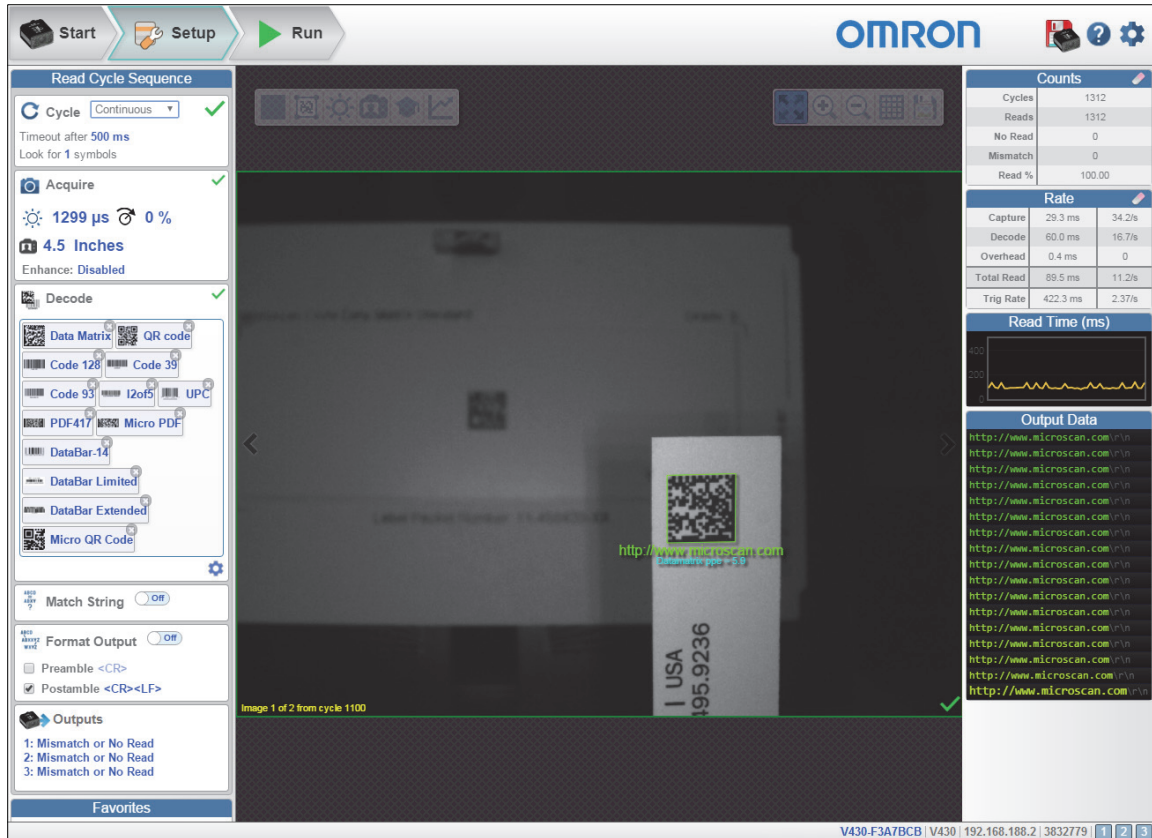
Start Setup Run

OMRON

Read Cycle Sequence

Cycle Continuous

Timeout after 500 ms
Look for 1 symbols

Acquire

1299 µs 0 %

4.5 Inches

Enhance: Disabled

Decode

Data Matrix QR code
Code 128 Code 39
Code 93 I2of5 UPC
PDF417 Micro PDF
DataBar-14
DataBar Limited
DataBar Extended
Micro QR Code

Match String Off

Format Output Off

Preamble <CR>
Postamble <CR><LF>

Outputs

1: Mismatch or No Read
2: Mismatch or No Read
3: Mismatch or No Read

Favorites

http://www.microscan.com

I USA
495.9236

Image 1 of 2 from cycle 1100

Counts

| | |
|---|---|
| Cycles | 1312 |
| Reads | 1312 |
| No Read | 0 |
| Mismatch | 0 |
| Read % | 100.00 |

Rate

| | | |
|---|---|---|
| Capture | 29.3 ms | 34.2/s |
| Decode | 60.0 ms | 16.7/s |
| Overhead | 0.4 ms | 0 |
| Total Read | 89.5 ms | 11.2/s |
| Trig Rate | 422.3 ms | 2.37/s |

Read Time (ms)

400
200
0

Output Data

http://www.microscan.com\r\n
http://www.microscan.com\r\n
http://www.microscan.com\r\n
http://www.microscan.com\r\n
http://www.microscan.com\r\n
http://www.microscan.com\r\n
http://www.microscan.com\r\n
http://www.microscan.com\r\n
http://www.microscan.com\r\n
http://www.microscan.com\r\n
http://www.microscan.com\r\n
http://www.microscan.com\r\n
http://www.microscan.com\r\n
http://www.microscan.com\r\n
http://www.microscan.com\r\n
http://www.microscan.com\r\n
http://www.microscan.com\r\n
http://www.microscan.com\r\n

V430-F3A7BCB | V430 | 192.168.188.2 | 3832779 | 1 2 3